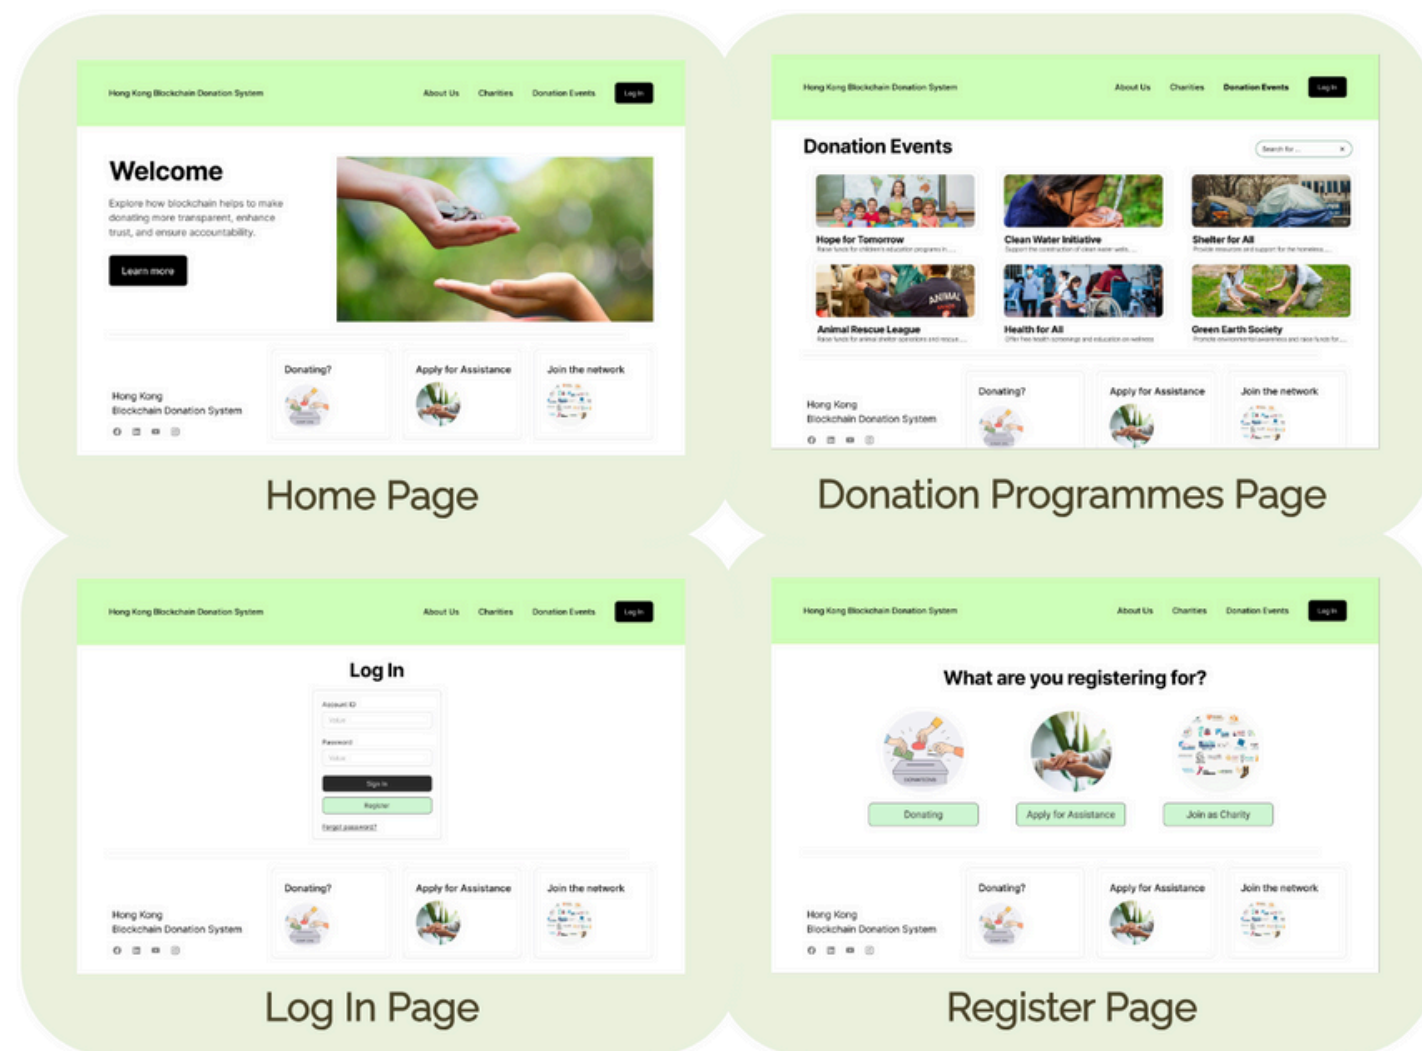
Hong Kong Blockchain Donation System
About Us
Charities
Donation Events
Log In

Welcome
Explore how blockchain helps to make donating more transparent, enhance trust, and ensure accountability.
Learn more

Hong Kong
Blockchain Donation System
Donating?
Apply for Assistance
Join the network

Home Page

Hong Kong Blockchain Donation System
About Us
Charities
Donation Events
Log In

Donation Events
Search for...

Hope for Tomorrow
Raise funds for children's education programs in...
Clean Water Initiative
Support the construction of clean water wells...
Shelter for All
Provide resources and support for the homeless...
Animal Rescue League
Raise funds for animal shelter operations and rescue...
Health for All
Offer free health screenings and education on wellness
Green Earth Society
Promote environmental awareness and raise funds for...

Hong Kong
Blockchain Donation System
Donating?
Apply for Assistance
Join the network

Donation Programmes Page

Hong Kong Blockchain Donation System
About Us
Charities
Donation Events
Log In

Log In
Account ID
Value
Password
Value
Sign In
Register
Forgot password?

Hong Kong
Blockchain Donation System
Donating?
Apply for Assistance
Join the network

Log In Page

Hong Kong Blockchain Donation System
About Us
Charities
Donation Events
Log In

What are you registering for?
Donating
Apply for Assistance
Join as Charity

Hong Kong
Blockchain Donation System
Donating?
Apply for Assistance
Join the network

Register Page